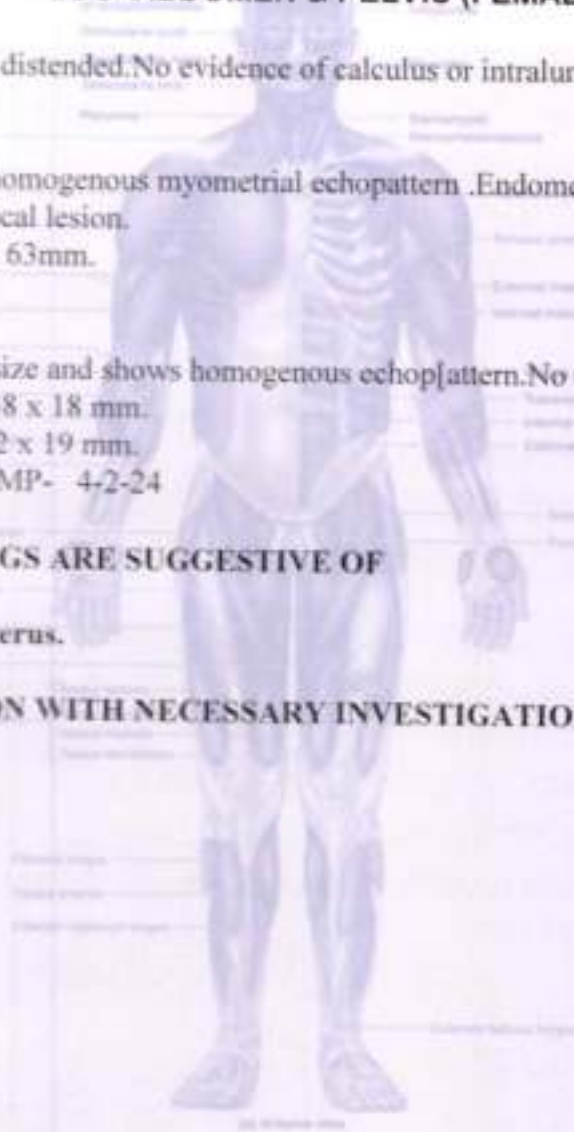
distended.No evidence of calculus or intralur

omogenous myometrial echopattern .Endome
cal lesion.
63mm.

ize and shows homogenous echop[attern.No
8 x 18 mm.
2 x 19 mm.
MP- 4-2-24

GS ARE SUGGESTIVE OF

erus.

N WITH NECESSARY INVESTIGATIO